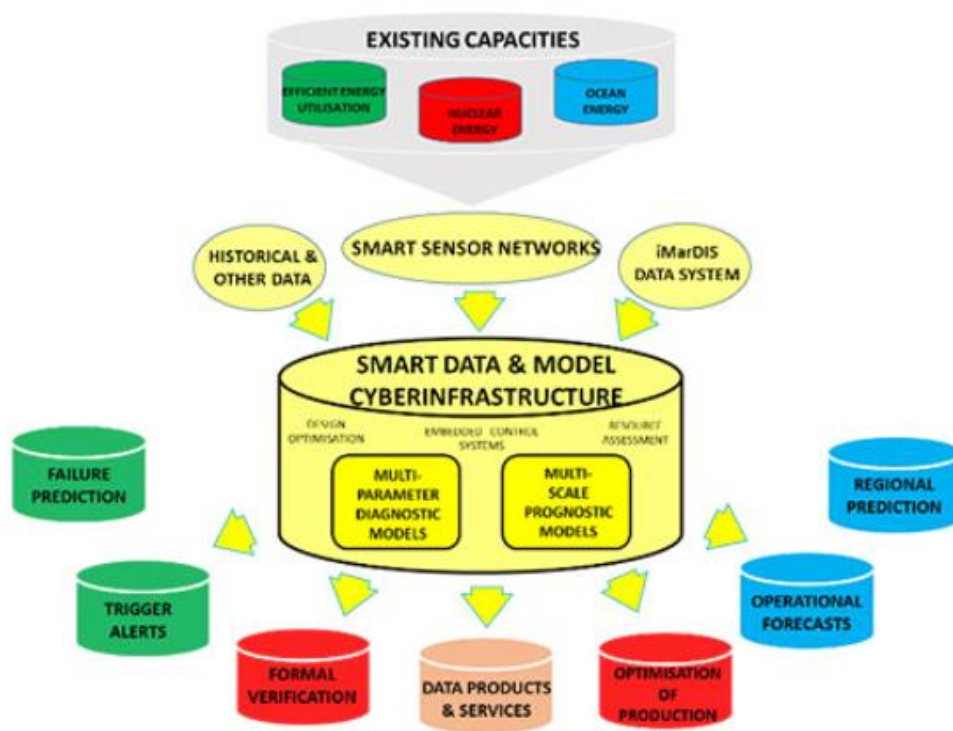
EXISTING CAPACITIES

EFFICIENT ENERGY UTILISATION

NUCLEAR ENERGY

OCEAN ENERGY

HISTORICAL & OTHER DATA

SMART SENSOR NETWORKS

iMarDIS DATA SYSTEM

SMART DATA & MODEL CYBERINFRASTRUCTURE

DESIGN OPTIMISATION

EMBEDDED CONTROL SYSTEMS

RESOURCE ASSESSMENT

MULTI-PARAMETER DIAGNOSTIC MODELS

MULTI-SCALE PROGNOSTIC MODELS

FAILURE PREDICTION

REGIONAL PREDICTION

TRIGGER ALERTS

OPERATIONAL FORECASTS

FORMAL VERIFICATION

DATA PRODUCTS & SERVICES

OPTIMISATION OF PRODUCTION